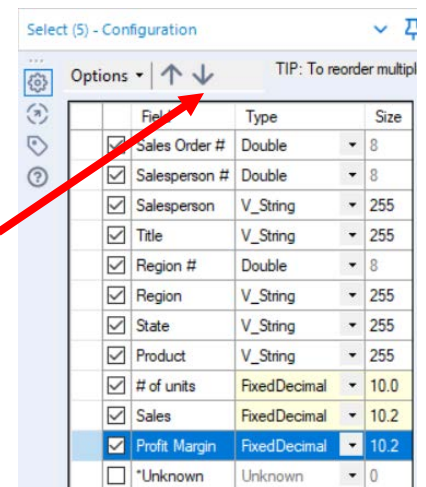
Select (5) - Configuration

Options ▾ ↑ ↓ TIP: To reorder multipl

| | Field | Type | Size |
|---|---|---|---|
| ☑ | Sales Order # | Double | 8 |
| ☑ | Salesperson # | Double | 8 |
| ☑ | Salesperson | V_String | 255 |
| ☑ | Title | V_String | 255 |
| ☑ | Region # | Double | 8 |
| ☑ | Region | V_String | 255 |
| ☑ | State | V_String | 255 |
| ☑ | Product | V_String | 255 |
| ☑ | # of units | FixedDecimal | 10.0 |
| ☑ | Sales | FixedDecimal | 10.2 |
| ☑ | Profit Margin | FixedDecimal | 10.2 |
| ☐ | *Unknown | Unknown | 0 |